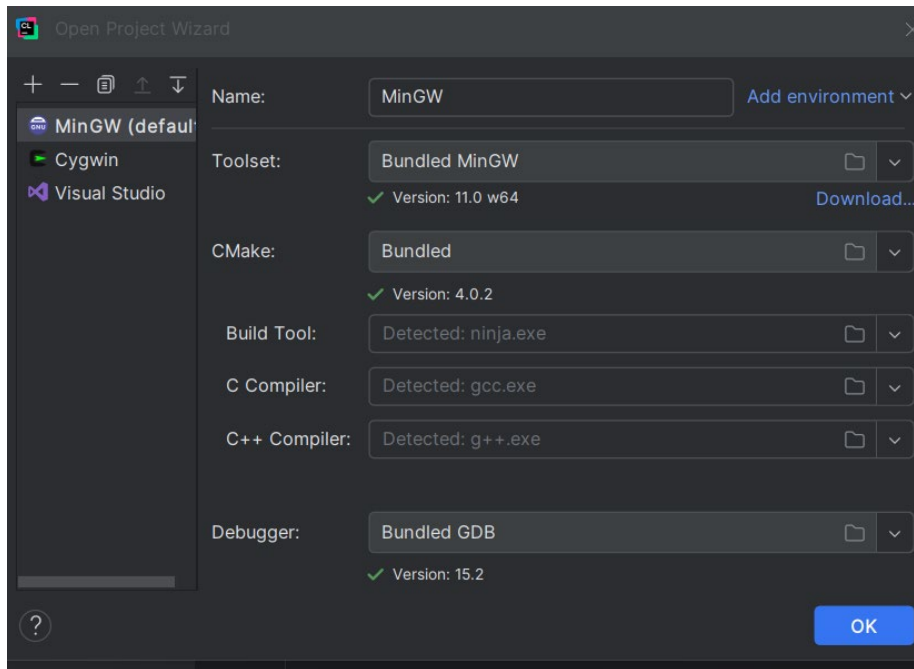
Open Project Wizard

+ —

MinGW (defaul
Cygwin
Visual Studio

Name: MinGW
Add environment

Toolset: Bundled MinGW
✓ Version: 11.0 w64
Download...

CMake: Bundled
✓ Version: 4.0.2

Build Tool: Detected: ninja.exe

C Compiler: Detected: gcc.exe

C++ Compiler: Detected: g++.exe

Debugger: Bundled GDB
✓ Version: 15.2

?

OK